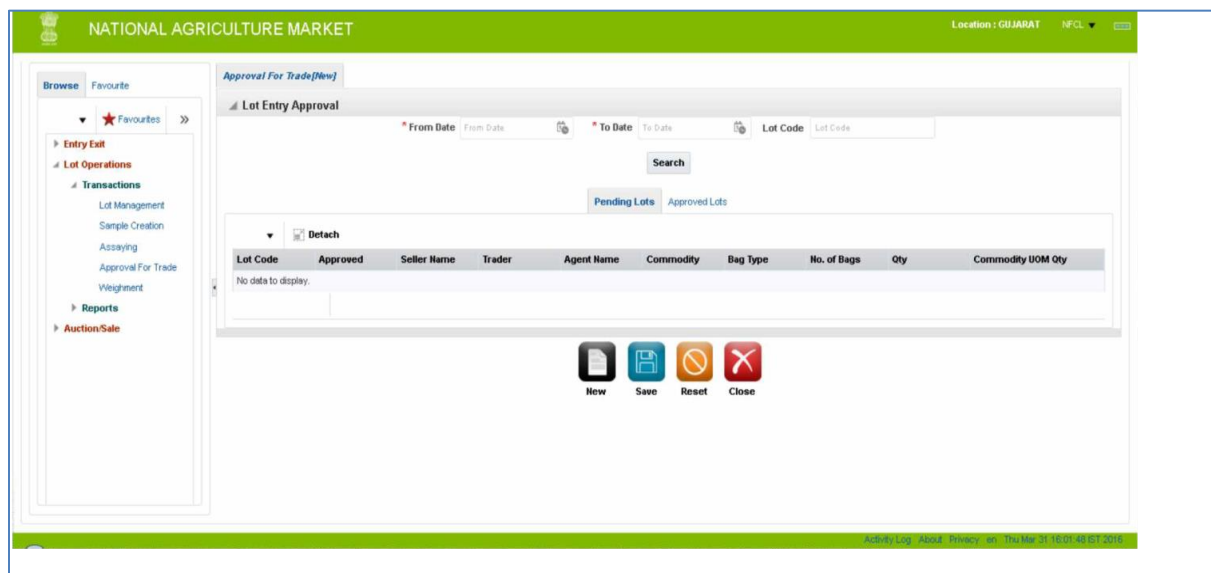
NATIONAL AGRICULTURE MARKET

Location : GUJARAT NFCL

Browse Favourite

Favourites »

Entry Exit
Lot Operations
Transactions
Lot Management
Sample Creation
Assaying
Approval For Trade
Weighment
Reports
Auction/Sale

Approval For Trade[New]

Lot Entry Approval

* From Date From Date * To Date To Date Lot Code Lot Code

Search

Pending Lots Approved Lots

Detach

| Lot Code | Approved | Seller Name | Trader | Agent Name | Commodity | Bag Type | No. of Bags | Qty | Commodity UOM Qty |
|---|---|---|---|---|---|---|---|---|---|
| No data to display. | | | | | | | | | |

New Save Reset Close

Activity Log About Privacy en Thu Mar 31 16:01:48 IST 2016